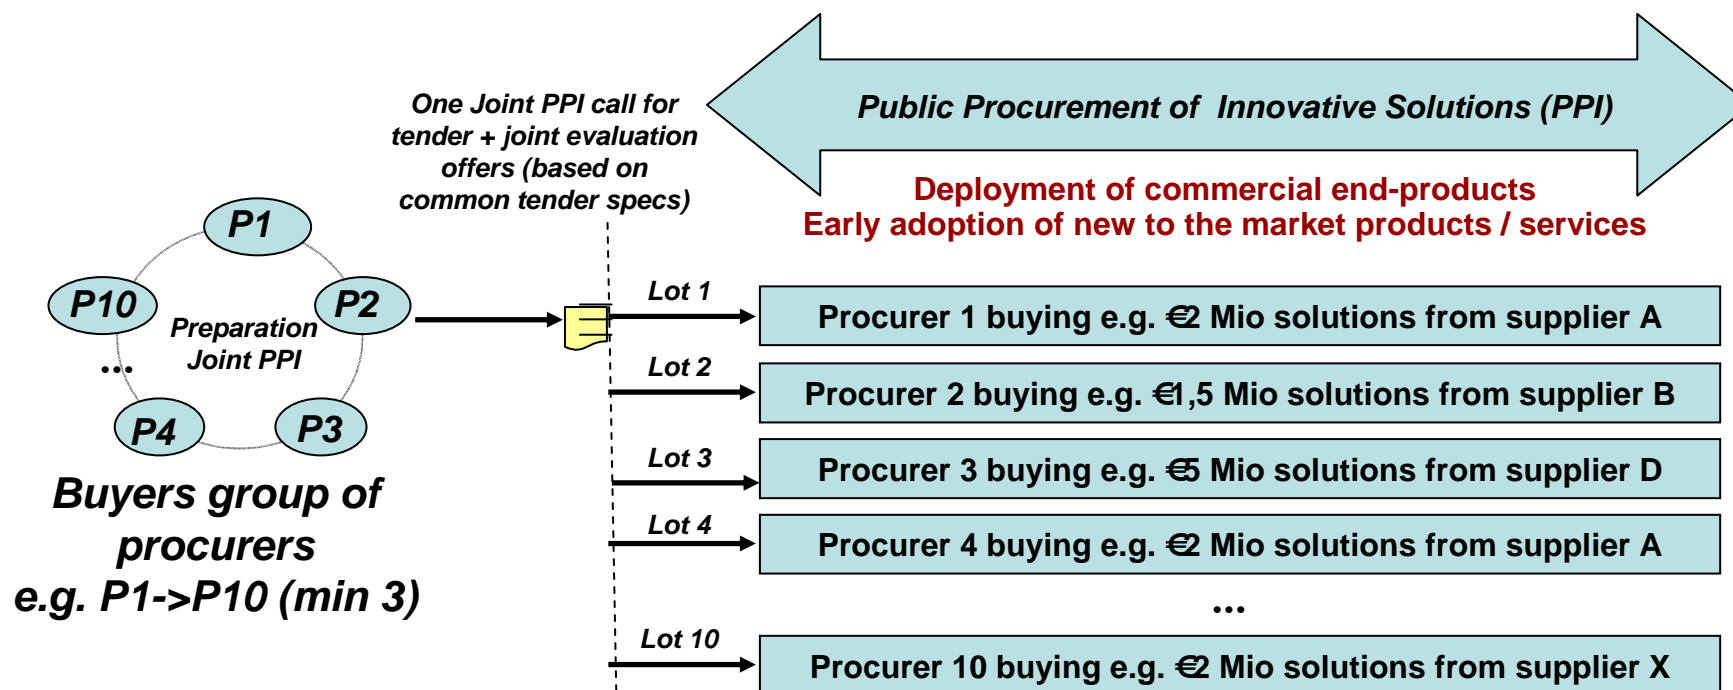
Public Procurement of Innovative Solutions (PPI)

Deployment of commercial end-products
Early adoption of new to the market products / services

One Joint PPI call for tender + joint evaluation offers (based on common tender specs)

P1
P2
P3
P4
P10
...
Preparation Joint PPI

Buyers group of procurers
e.g. P1->P10 (min 3)

Lot 1
Procurer 1 buying e.g. €2 Mio solutions from supplier A
Lot 2
Procurer 2 buying e.g. €1,5 Mio solutions from supplier B
Lot 3
Procurer 3 buying e.g. €5 Mio solutions from supplier D
Lot 4
Procurer 4 buying e.g. €2 Mio solutions from supplier A
...
Lot 10
Procurer 10 buying e.g. €2 Mio solutions from supplier X